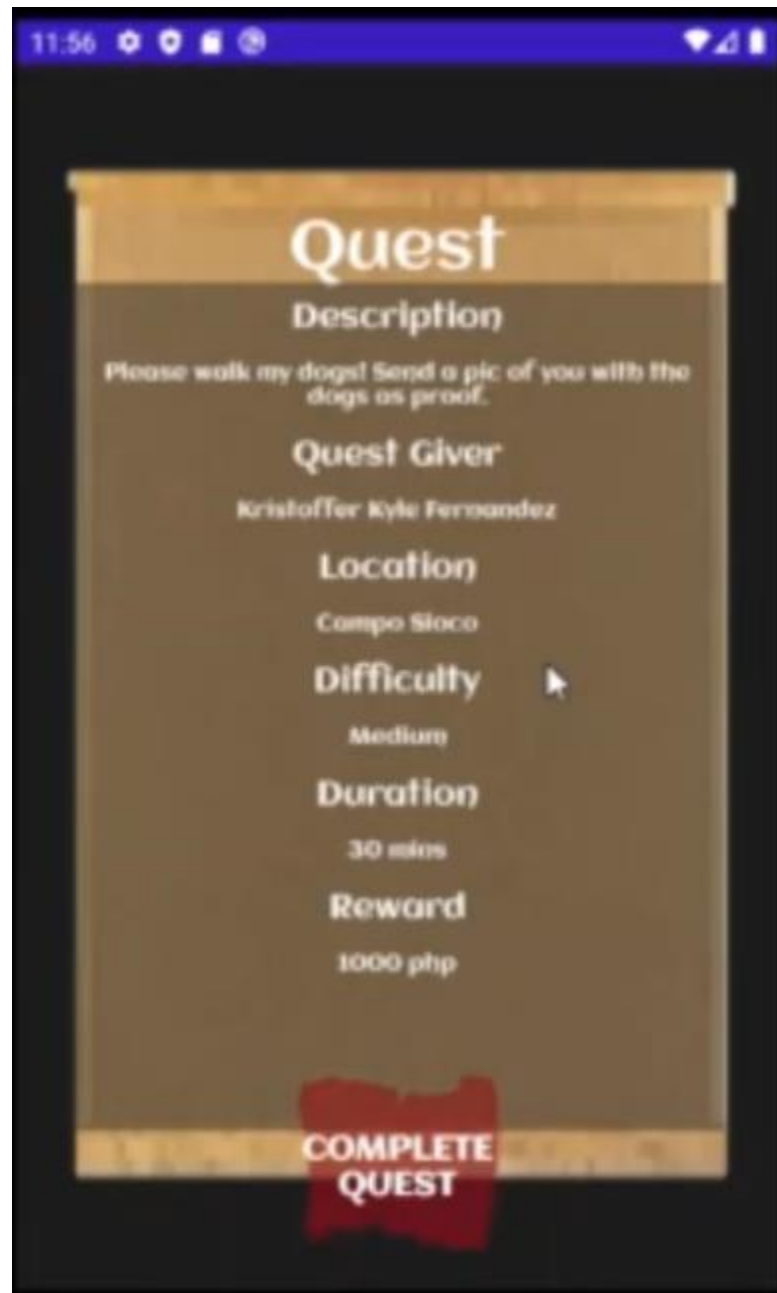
11:56

Quest

Description

Please walk my dogs! Send a pic of you with the dogs as proof.

Quest Giver

Kristoffer Kyle Fernandez

Location

Campo Sioco

Difficulty

Medium

Duration

30 mins

Reward

1000 php

COMPLETE QUEST